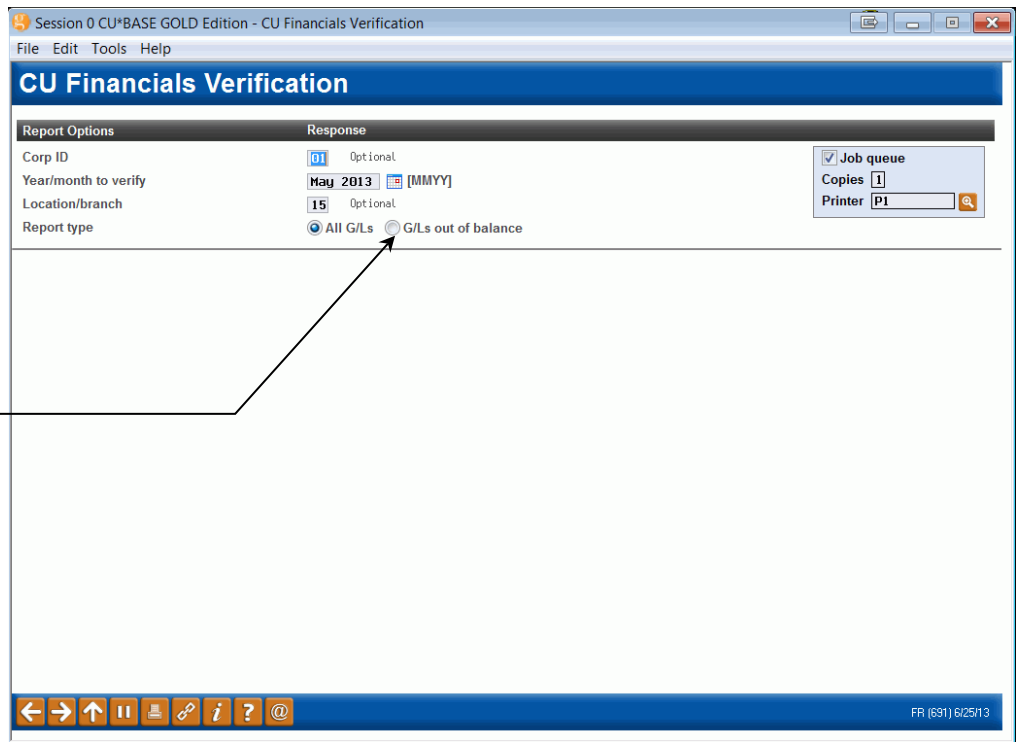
Session 0 CU*BASE GOLD Edition - CU Financials Verification

File Edit Tools Help

CU Financials Verification

Report Options | Response

Corp ID 01 Optional

Year/month to verify May 2013 [MMYY]

Location/branch 15 Optional

Report type All G/Ls G/Ls out of balance

Job queue

Copies 1

Printer P1

FR (691) 6/25/13